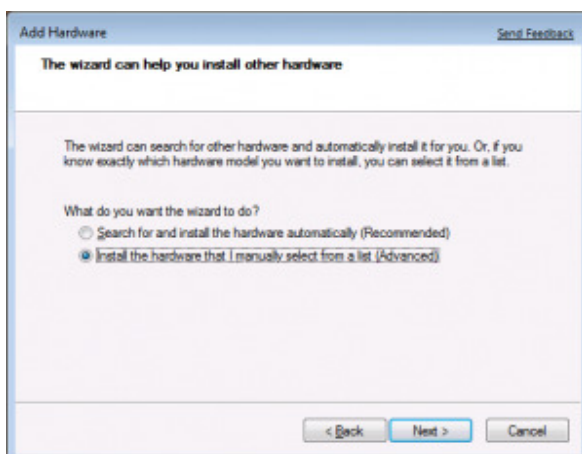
Add Hardware

Send Feedback

The wizard can help you install other hardware

The wizard can search for other hardware and automatically install it for you. Or, if you know exactly which hardware model you want to install, you can select it from a list.

What do you want the wizard to do?

Search for and install the hardware automatically (Recommended)

Install the hardware that I manually select from a list (Advanced)

< Back

Next >

Cancel